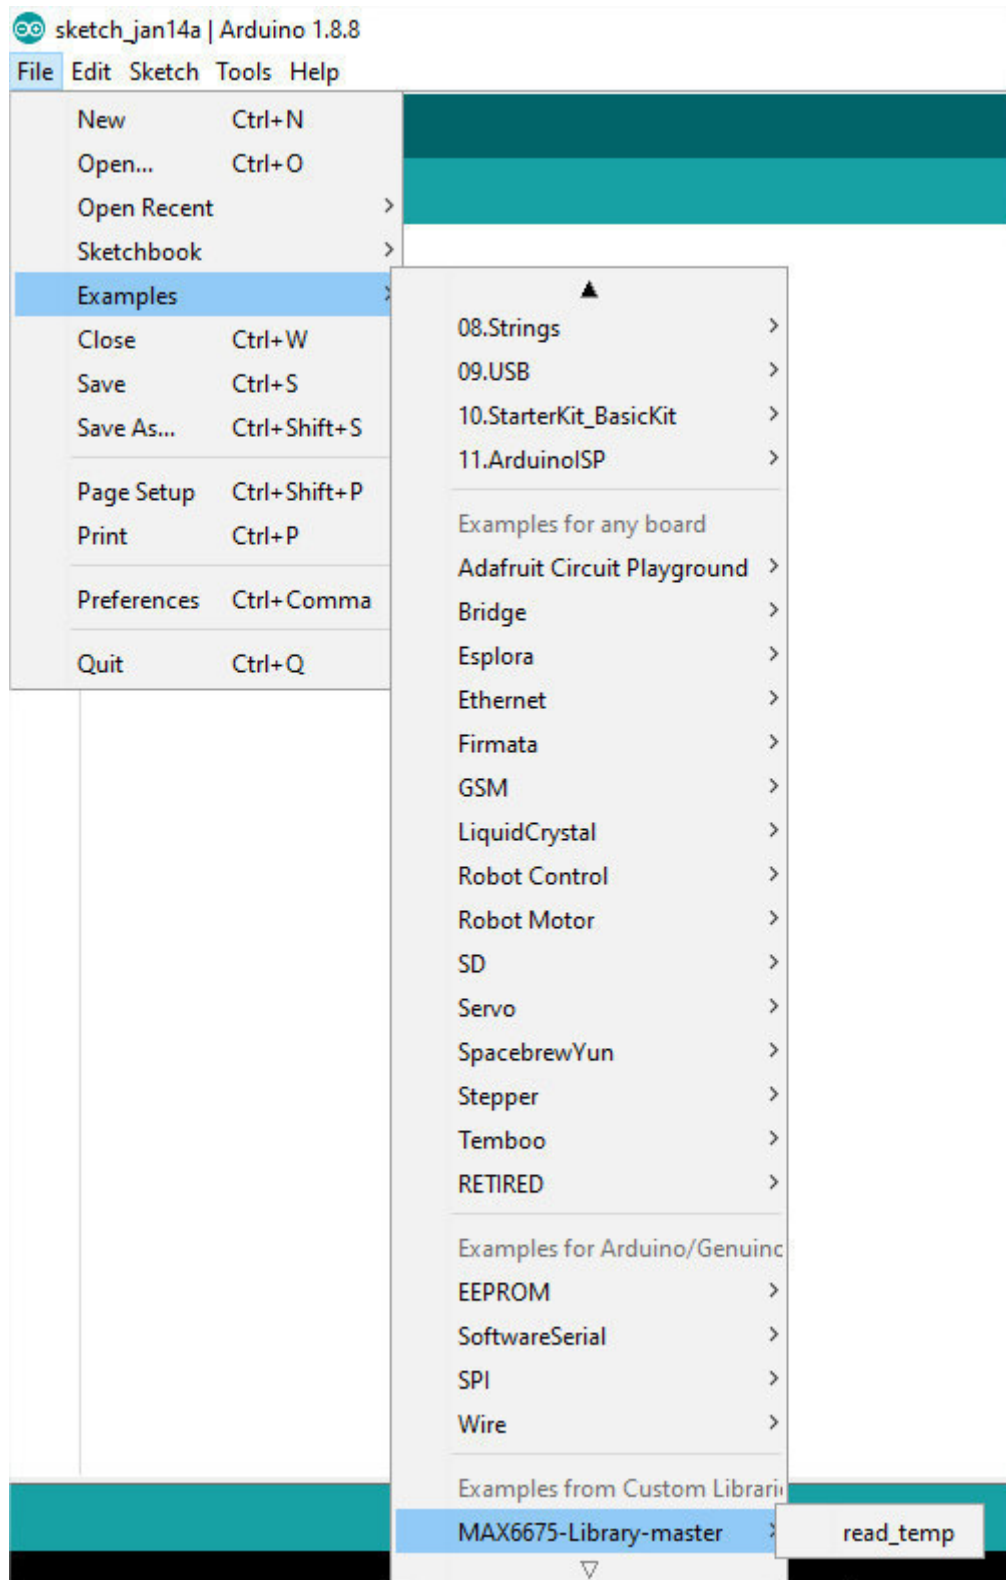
sketch_jan14a | Arduino 1.8.8

File Edit Sketch Tools Help

New Ctrl+N
Open... Ctrl+O
Open Recent
Sketchbook
Examples
Close Ctrl+W
Save Ctrl+S
Save As... Ctrl+Shift+S
Page Setup Ctrl+Shift+P
Print Ctrl+P
Preferences Ctrl+Comma
Quit Ctrl+Q

▲
08.Strings
09.USB
10.StarterKit_BasicKit
11.ArduinoISP
Examples for any board
Adafruit Circuit Playground
Bridge
Esplora
Ethernet
Firmata
GSM
LiquidCrystal
Robot Control
Robot Motor
SD
Servo
SpacebrewYun
Stepper
Temboo
RETIRED
Examples for Arduino/Genuin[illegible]
EEPROM
SoftwareSerial
SPI
Wire
Examples from Custom Librari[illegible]
MAX6675-Library-master
▽

read_temp